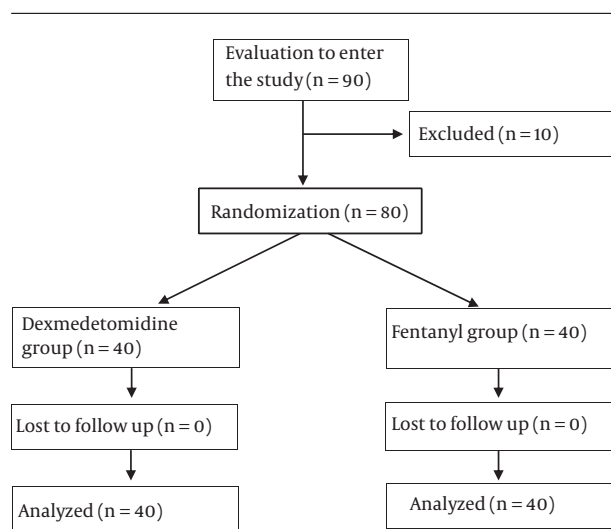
Evaluation to enter the study (n = 90)

Excluded (n = 10)

Randomization (n = 80)

Dexmedetomidine group (n = 40)

Fentanyl group (n = 40)

Lost to follow up (n = 0)

Lost to follow up (n = 0)

Analyzed (n = 40)

Analyzed (n = 40)